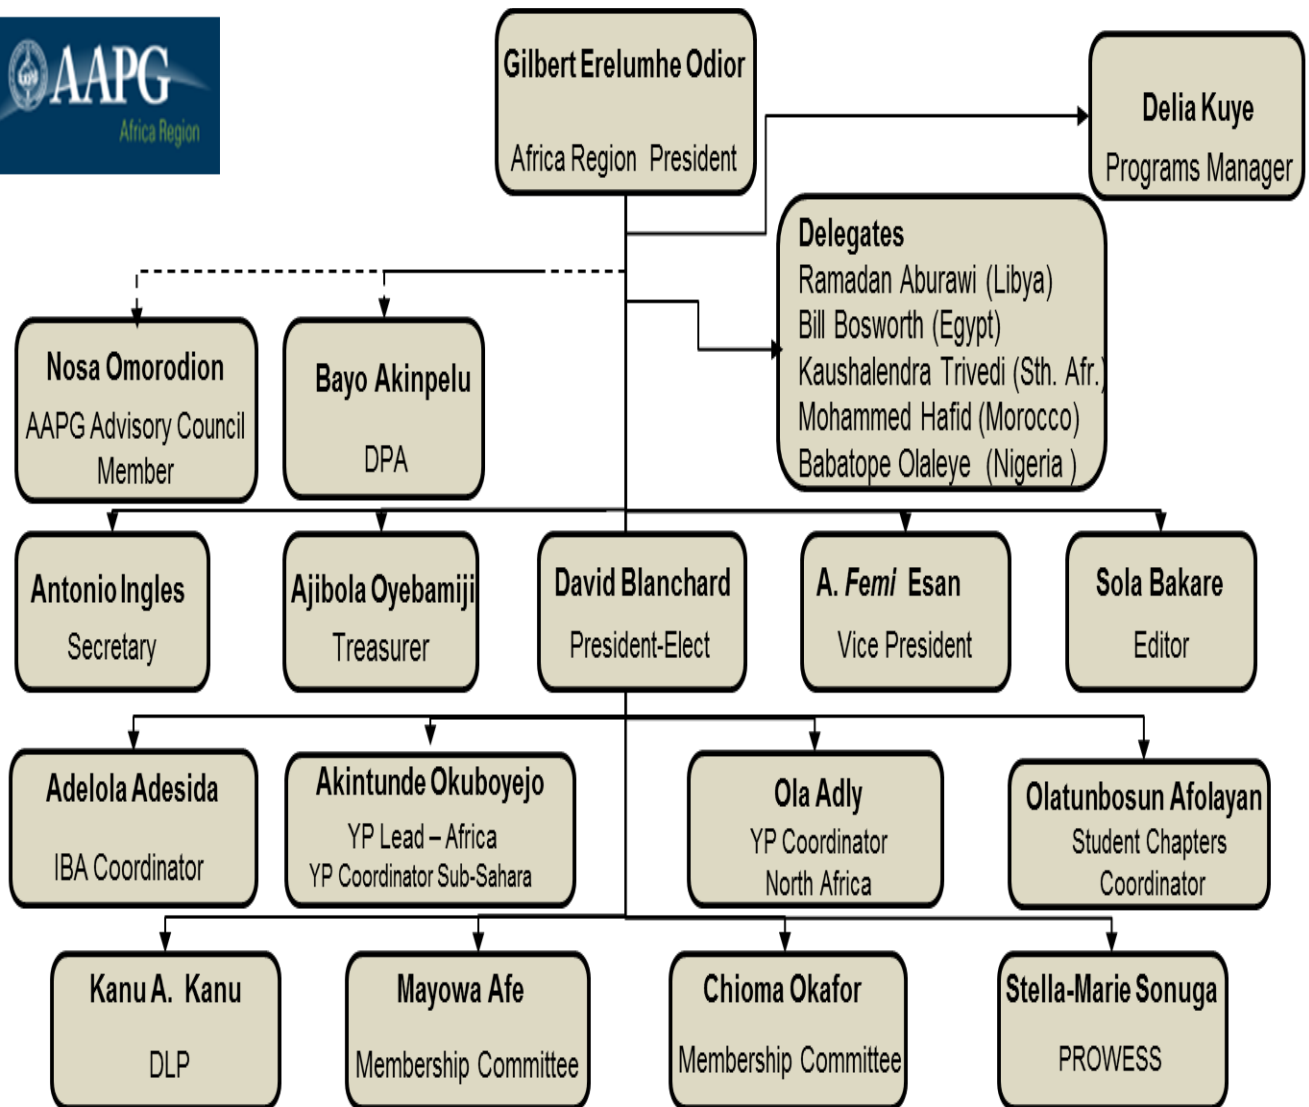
AAPG
Africa Region

Gilbert Erelumhe Odior
Africa Region President

Delia Kuye
Programs Manager

Delegates
Ramadan Aburawi (Libya)
Bill Bosworth (Egypt)
Kaushalendra Trivedi (Sth. Afr.)
Mohammed Hafid (Morocco)
Babatope Olaleye (Nigeria )

Nosa Omorodion
AAPG Advisory Council Member

Bayo Akinpelu
DPA

Antonio Ingles
Secretary

Ajibola Oyebamiji
Treasurer

David Blanchard
President-Elect

A. Femi Esan
Vice President

Sola Bakare
Editor

Adelola Adesida
IBA Coordinator

Akintunde Okuboyejo
YP Lead – Africa
YP Coordinator Sub-Sahara

Ola Adly
YP Coordinator
North Africa

Olatunbosun Afolayan
Student Chapters Coordinator

Kanu A. Kanu
DLP

Mayowa Afe
Membership Committee

Chioma Okafor
Membership Committee

Stella-Marie Sonuga
PROWESS